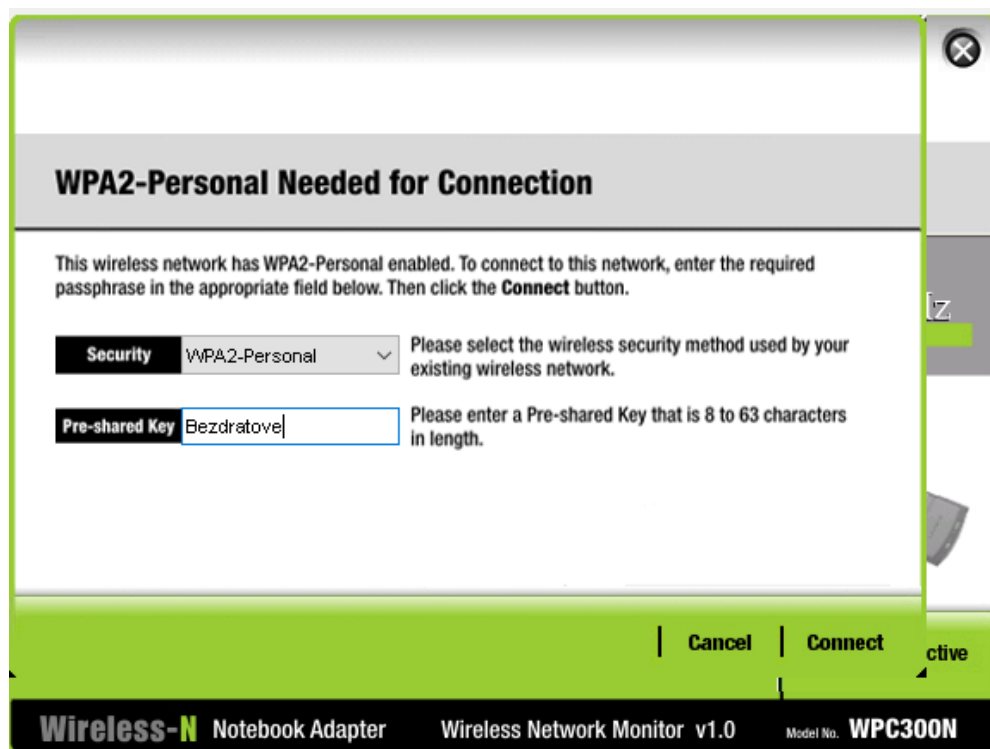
WPA2-Personal Needed for Connection

This wireless network has WPA2-Personal enabled. To connect to this network, enter the required passphrase in the appropriate field below. Then click the **Connect** button.

Security WPA2-Personal

Please select the wireless security method used by your existing wireless network.

Pre-shared Key Bezdratove

Please enter a Pre-shared Key that is 8 to 63 characters in length.

Cancel Connect

Hz

ctive

Wireless-N Notebook Adapter Wireless Network Monitor v1.0 Model No. WPC300N